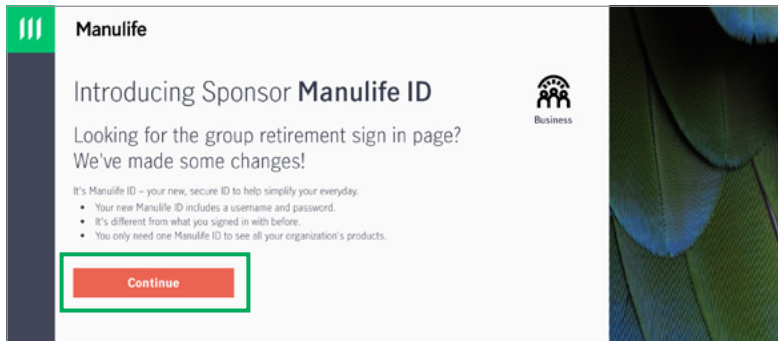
Manulife

Introducing Sponsor **Manulife ID**

Business

Looking for the group retirement sign in page? We've made some changes!

It's Manulife ID – your new, secure ID to help simplify your everyday.
• Your new Manulife ID includes a username and password.
• It's different from what you signed in with before.
• You only need one Manulife ID to see all your organization's products.

Continue